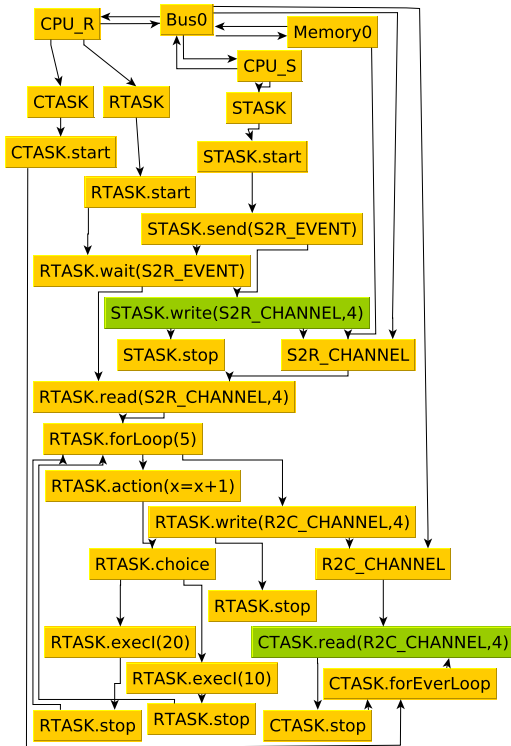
CPU_R
Bus0
Memory0
CPU_S
CTASK
RTASK
STASK
CTASK.start
STASK.start
RTASK.start
STASK.send(S2R_EVENT)
RTASK.wait(S2R_EVENT)
STASK.write(S2R_CHANNEL,4)
STASK.stop
S2R_CHANNEL
RTASK.read(S2R_CHANNEL,4)
RTASK.forLoop(5)
RTASK.action(x=x+1)
RTASK.write(R2C_CHANNEL,4)
RTASK.choice
R2C_CHANNEL
RTASK.stop
RTASK.execI(20)
CTASK.read(R2C_CHANNEL,4)
RTASK.execI(10)
CTASK.forEverLoop
RTASK.stop
RTASK.stop
CTASK.stop